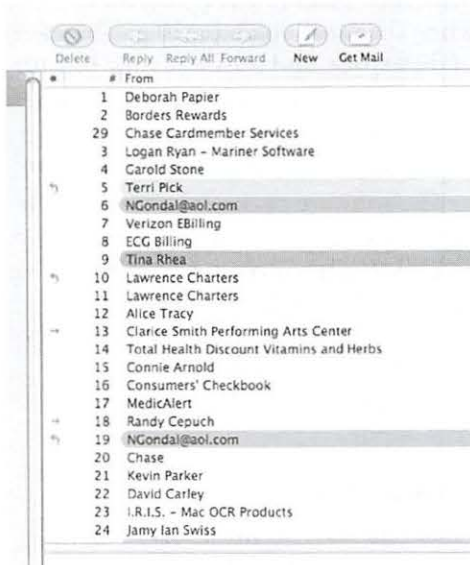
Delete Reply Reply All Forward New Get Mail

| • | # | From |
|---|---|---|
| | 1 | Deborah Papier |
| | 2 | Borders Rewards |
| | 29 | Chase Cardmember Services |
| | 3 | Logan Ryan - Mariner Software |
| | 4 | Garold Stone |
| | 5 | Terri Pick |
| | 6 | NGondal@aol.com |
| | 7 | Verizon EBilling |
| | 8 | ECG Billing |
| | 9 | Tina Rhea |
| | 10 | Lawrence Charters |
| | 11 | Lawrence Charters |
| | 12 | Alice Tracy |
| | 13 | Clarice Smith Performing Arts Center |
| | 14 | Total Health Discount Vitamins and Herbs |
| | 15 | Connie Arnold |
| | 16 | Consumers' Checkbook |
| | 17 | MedicAlert |
| | 18 | Randy Cepuch |
| | 19 | NGondal@aol.com |
| | 20 | Chase |
| | 21 | Kevin Parker |
| | 22 | David Carley |
| | 23 | I.R.I.S. - Mac OCR Products |
| | 24 | Jamy Ian Swiss |